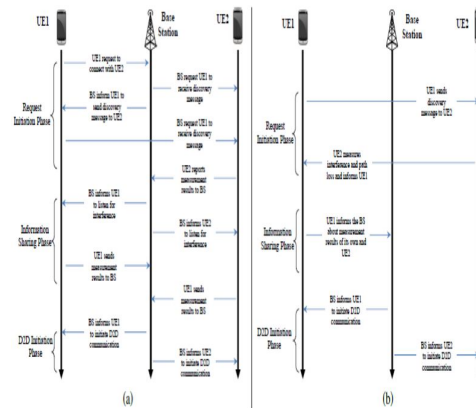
UE1

Base Station

UE2

UE1 request to connect with UE2

BS request UE1 to receive discovery message

BS informs UE1 to send discovery message to UE2

BS informs UE1 to receive discovery message

Request Initiation Phase

UE2 reports measurement results to BS

BS informs UE1 to listen for interference

BS informs UE2 to listen for interference

Information Sharing Phase

UE1 sends measurement results to BS

UE1 sends measurement results to BS

BS informs UE1 to initiate D2D communication

D2D Initiation Phase

BS informs UE2 to initiate D2D communication

(a)

UE1

Base Station

UE2

UE1 sends discovery message to UE2

Request Initiation Phase

UE2 measures interference and path loss and informs UE1

UE1 informs the BS about measurement results of its own and UE2

Information Sharing Phase

BS informs UE1 to initiate D2D communication

D2D Initiation Phase

BS informs UE2 to initiate D2D communication

(b)